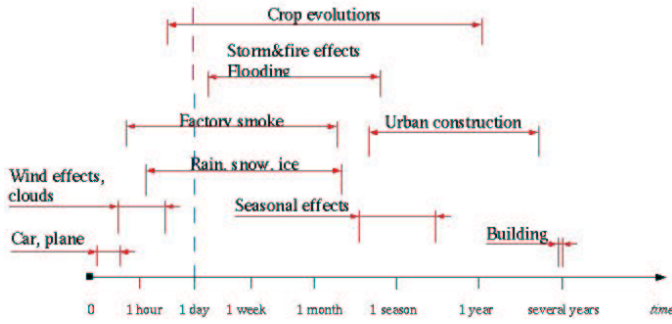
Crop evolutions

Storm&fire effects

Flooding

Factory smoke

Urban construction

Rain, snow, ice

Wind effects, clouds

Seasonal effects

Building

Car, plane

0

1 hour

1 day

1 week

1 month

1 season

1 year

several years

time